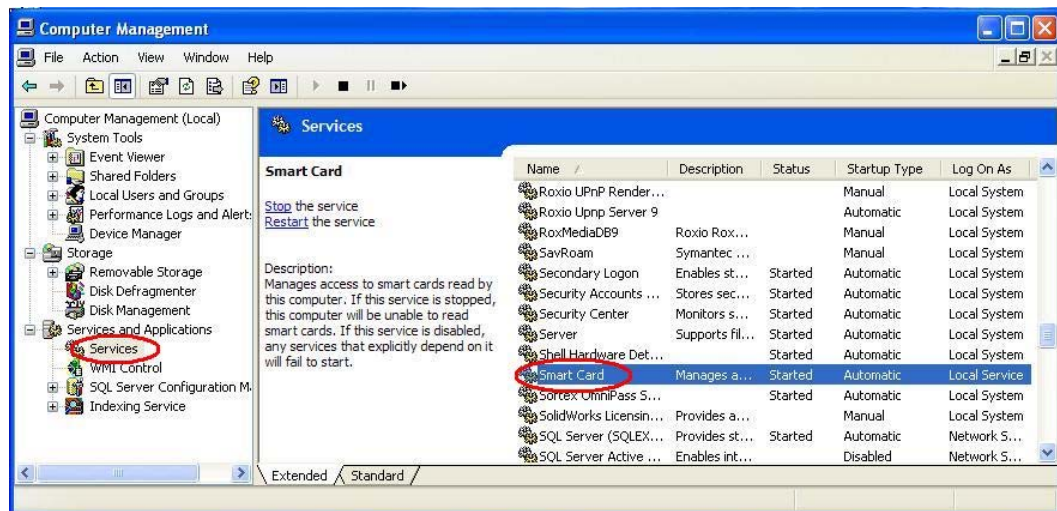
Computer Management

File Action View Window Help

Computer Management (Local)
System Tools
Event Viewer
Shared Folders
Local Users and Groups
Performance Logs and Alert:
Device Manager
Storage
Removable Storage
Disk Defragmenter
Disk Management
Services and Applications
Services
WMI Control
SQL Server Configuration M
Indexing Service

Services

Smart Card

Stop the service
Restart the service

Description:
Manages access to smart cards read by this computer. If this service is stopped, this computer will be unable to read smart cards. If this service is disabled, any services that explicitly depend on it will fail to start.

| Name | Description | Status | Startup Type | Log On As |
|---|---|---|---|---|
| Roxio UPnP Render... | | | Manual | Local System |
| Roxio Upnp Server 9 | | | Automatic | Local System |
| RoxMediaDB9 | Roxio Rox... | | Manual | Local System |
| SavRoam | Symantec ... | | Manual | Local System |
| Secondary Logon | Enables st... | Started | Automatic | Local System |
| Security Accounts ... | Stores sec... | Started | Automatic | Local System |
| Security Center | Monitors s... | Started | Automatic | Local System |
| Server | Supports fil... | Started | Automatic | Local System |
| Shell Hardware Det... | | Started | Automatic | Local System |
| Smart Card | Manages a... | Started | Automatic | Local Service |
| Sortex OmniPass S... | | Started | Automatic | Local System |
| SolidWorks Licensin... | Provides a... | | Manual | Local System |
| SQL Server (SQLEX... | Provides st... | Started | Automatic | Network S... |
| SQL Server Active ... | Enables int... | | Disabled | Network S... |

Extended Standard